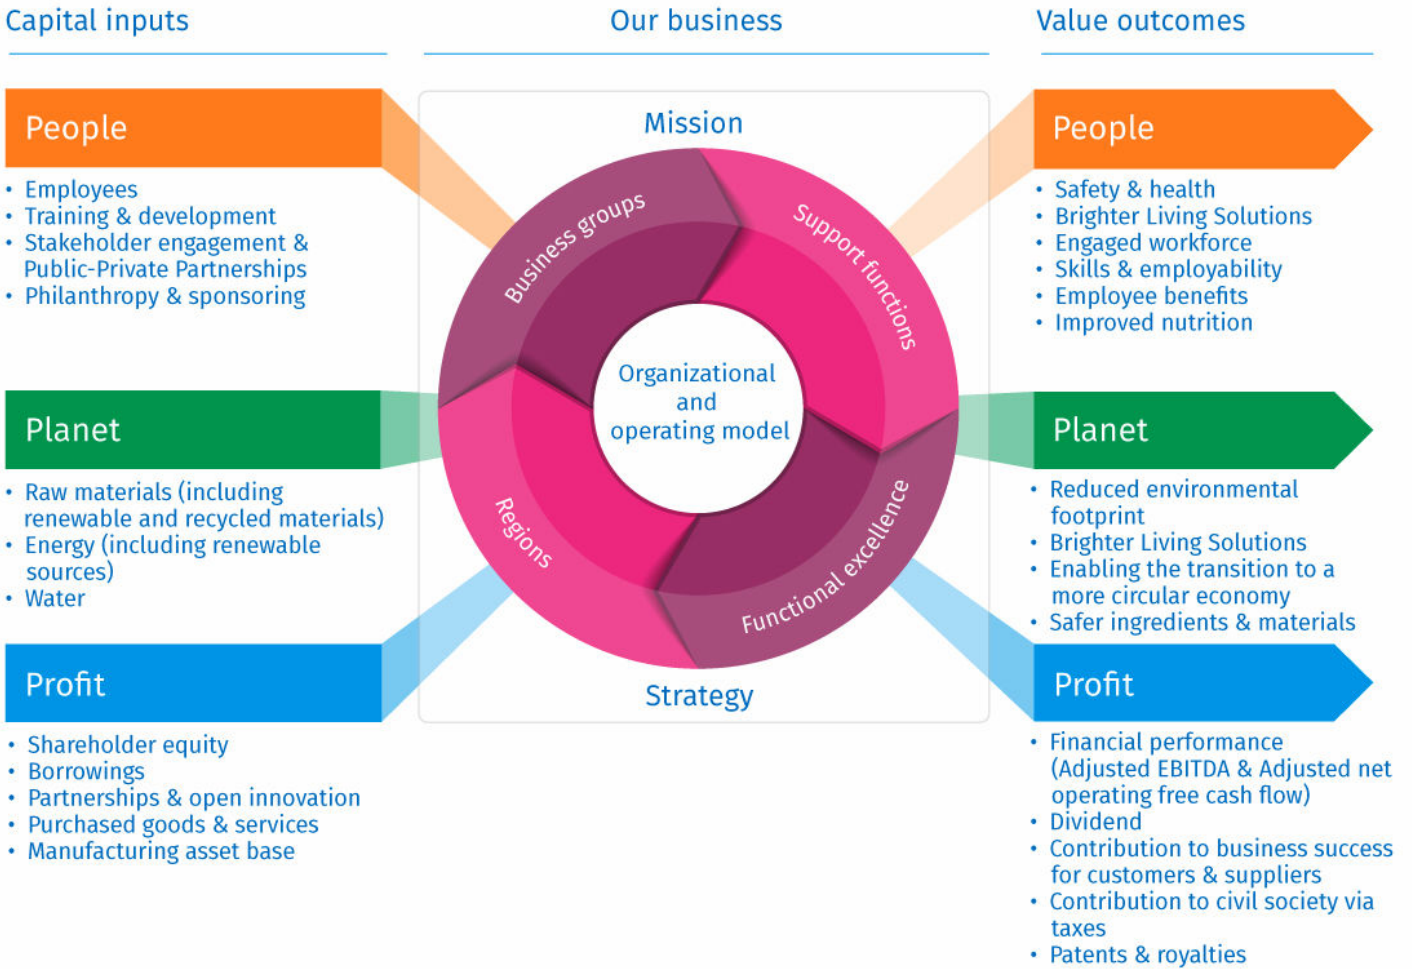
Capital inputs

People

- Employees
- Training & development
- Stakeholder engagement & Public-Private Partnerships
- Philanthropy & sponsoring

Planet

- Raw materials (including renewable and recycled materials)
- Energy (including renewable sources)
- Water

Profit

- Shareholder equity
- Borrowings
- Partnerships & open innovation
- Purchased goods & services
- Manufacturing asset base

Our business

Mission

Business groups

Support functions

Organizational and operating model

Regions

Functional excellence

Strategy

Value outcomes

People

- Safety & health
- Brighter Living Solutions
- Engaged workforce
- Skills & employability
- Employee benefits
- Improved nutrition

Planet

- Reduced environmental footprint
- Brighter Living Solutions
- Enabling the transition to a more circular economy
- Safer ingredients & materials

Profit

- Financial performance (Adjusted EBITDA & Adjusted net operating free cash flow)
- Dividend
- Contribution to business success for customers & suppliers
- Contribution to civil society via taxes
- Patents & royalties